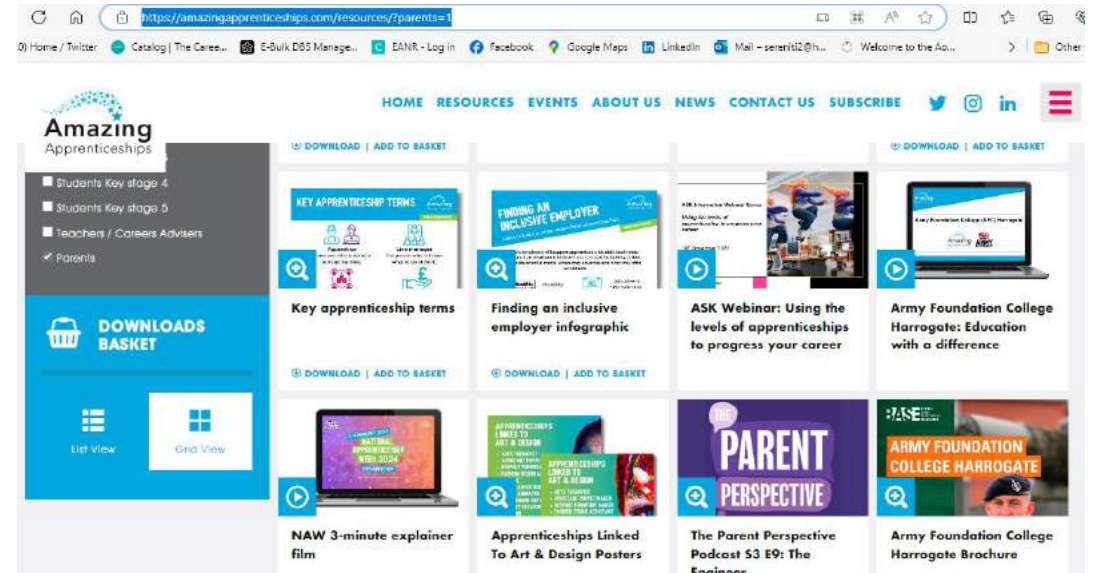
https://amazingapprenticeships.com/resources/?parents=1

0) Home / Twitter   Catalog | The Caree...   E-Bulk DBS Manage...   EANR - Log in   Facebook   Google Maps   LinkedIn   Mail – sereniti2@h...   Welcome to the Ao...   Other

Amazing Apprenticeships

HOME   RESOURCES   EVENTS   ABOUT US   NEWS   CONTACT US   SUBSCRIBE

DOWNLOAD | ADD TO BASKET

DOWNLOAD | ADD TO BASKET

Students Key stage 4
Students Key stage 5
Teachers / Careers Advisers
Parents

DOWNLOADS BASKET

List View   Grid View

KEY APPRENTICESHIP TERMS

Key apprenticeship terms

DOWNLOAD | ADD TO BASKET

FINDING AN INCLUSIVE EMPLOYER

Finding an inclusive employer infographic

DOWNLOAD | ADD TO BASKET

ASK Webinar: Using the levels of apprenticeships to progress your career

Army Foundation College Harrogate

Army Foundation College Harrogate: Education with a difference

NATIONAL APPRENTICESHIP WEEK 2024

NAW 3-minute explainer film

APPRENTICESHIPS LINKED TO ART & DESIGN

Apprenticeships Linked To Art & Design Posters

THE PARENT PERSPECTIVE

The Parent Perspective Podcast S3 E9: The Engineer

BASE

ARMY FOUNDATION COLLEGE HARROGATE

Army Foundation College Harrogate Brochure